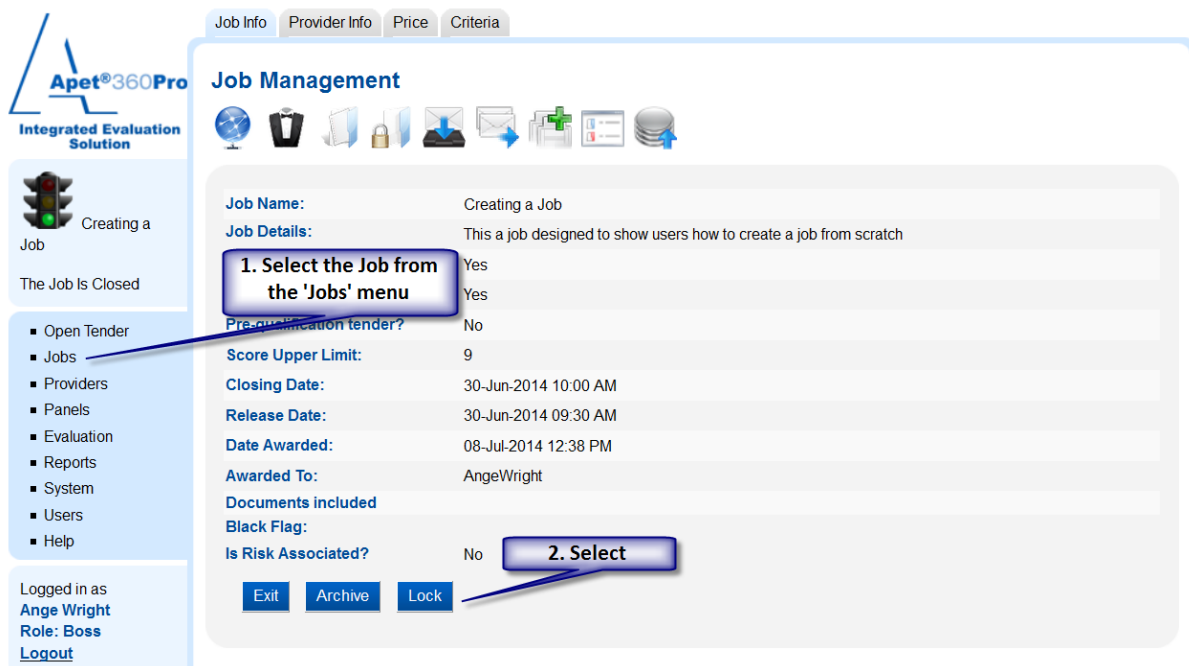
Apet®360Pro
Integrated Evaluation Solution

Creating a Job

The Job Is Closed

- Open Tender
- Jobs
- Providers
- Panels
- Evaluation
- Reports
- System
- Users
- Help

Logged in as
Ange Wright
Role: Boss
Logout

Job Info | Provider Info | Price | Criteria

Job Management

| | |
|---|---|
| Job Name: | Creating a Job |
| Job Details: | This a job designed to show users how to create a job from scratch |
| | Yes |
| | Yes |
| Pre-qualification tender? | No |
| Score Upper Limit: | 9 |
| Closing Date: | 30-Jun-2014 10:00 AM |
| Release Date: | 30-Jun-2014 09:30 AM |
| Date Awarded: | 08-Jul-2014 12:38 PM |
| Awarded To: | AngeWright |
| Documents included | |
| Black Flag: | |
| Is Risk Associated? | No |

1. Select the Job from the 'Jobs' menu

2. Select

Exit Archive Lock